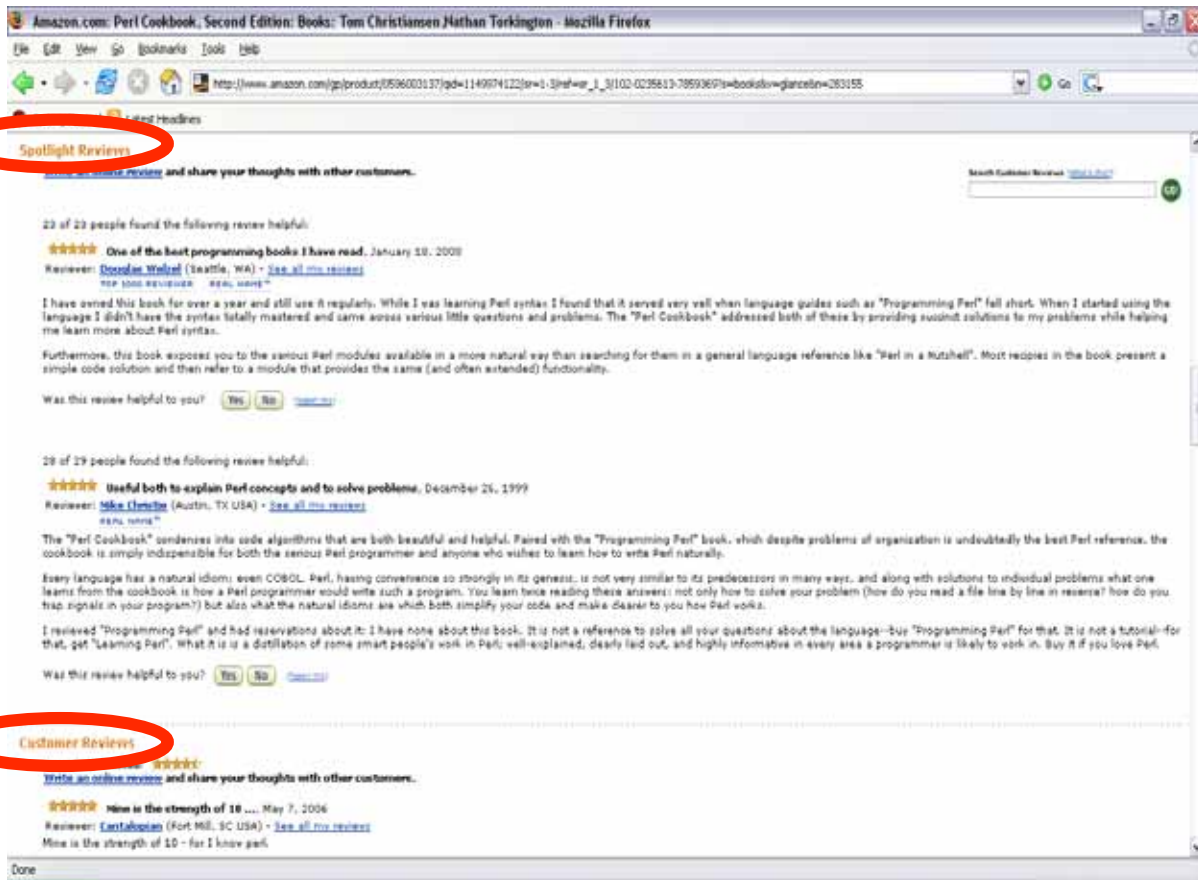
Amazon.com: Perl Cookbook, Second Edition: Books: Tom Christiansen,Nathan Torkington - Mozilla Firefox

File Edit View Go Bookmarks Tools Help

http://www.amazon.com/gp/product/0596003137/qid=1149074122/sr=1-1/ref=sr_1_1/102-0235613-7859369?s=books&v=glance&n=283155

Go

Latest Headlines

Spotlight Reviews

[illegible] and share your thoughts with other customers.

Search Customer Reviews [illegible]

GO

23 of 23 people found the following review helpful:

One of the best programming books I have read, January 18, 2000

Reviewer: Douglas Welzel (Seattle, WA) - See all my reviews

TOP 1000 REVIEWER REAL NAME™

I have owned this book for over a year and still use it regularly. While I was learning Perl syntax I found that it served very well when language guides such as "Programming Perl" fell short. When I started using the language I didn't have the syntax totally mastered and came across various little questions and problems. The "Perl Cookbook" addressed both of these by providing succinct solutions to my problems while helping me learn more about Perl syntax.

Furthermore, this book exposes you to the various Perl modules available in a more natural way than searching for them in a general language reference like "Perl in a Nutshell". Most recipes in the book present a simple code solution and then refer to a module that provides the same (and often extended) functionality.

Was this review helpful to you? Yes No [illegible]

28 of 29 people found the following review helpful:

Useful both to explain Perl concepts and to solve problems, December 26, 1999

Reviewer: Mike Christie (Austin, TX USA) - See all my reviews

REAL NAME™

The "Perl Cookbook" condenses into code algorithms that are both beautiful and helpful. Paired with the "Programming Perl" book, which despite problems of organization is undoubtedly the best Perl reference, the cookbook is simply indispensible for both the serious Perl programmer and anyone who wishes to learn how to write Perl naturally.

Every language has a natural idiom; even COBOL. Perl, having convenience so strongly in its genesis, is not very similar to its predecessors in many ways, and along with solutions to individual problems what one learns from the cookbook is how a Perl programmer would write such a program. You learn twice reading these answers: not only how to solve your problem (how do you read a file line by line in reverse? how do you trap signals in your program?) but also what the natural idioms are which both simplify your code and make clearer to you how Perl works.

I reviewed "Programming Perl" and had reservations about it: I have none about this book. It is not a reference to solve all your questions about the language--buy "Programming Perl" for that. It is not a tutorial--for that, get "Learning Perl". What it is is a distillation of some smart people's work in Perl; well-explained, clearly laid out, and highly informative in every area a programmer is likely to work in. Buy it if you love Perl.

Was this review helpful to you? Yes No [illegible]

Customer Reviews

Write an online review and share your thoughts with other customers.

Mine is the strength of 10 .... May 7, 2006

Reviewer: Cantalopian (Fort Mill, SC USA) - See all my reviews

Mine is the strength of 10 - for I know perl.

Done